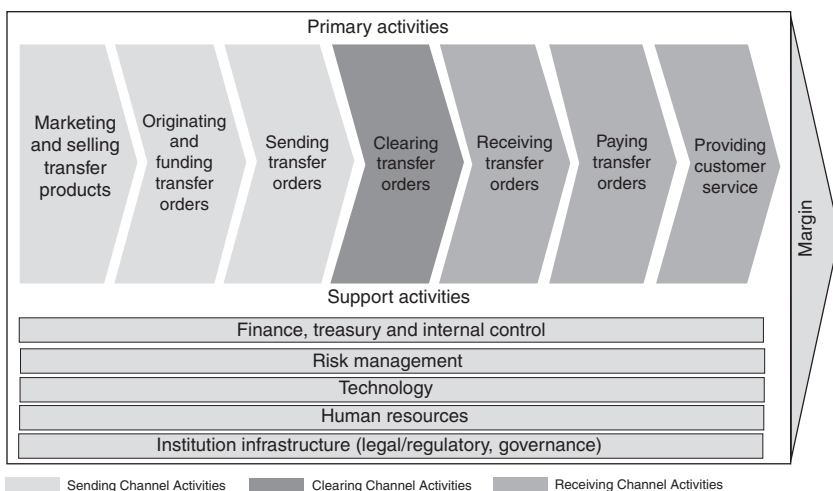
Primary activities

Marketing and selling transfer products

Originating and funding transfer orders

Sending transfer orders

Clearing transfer orders

Receiving transfer orders

Paying transfer orders

Providing customer service

Margin

Support activities

Finance, treasury and internal control

Risk management

Technology

Human resources

Institution infrastructure (legal/regulatory, governance)

Sending Channel Activities

Clearing Channel Activities

Receiving Channel Activities